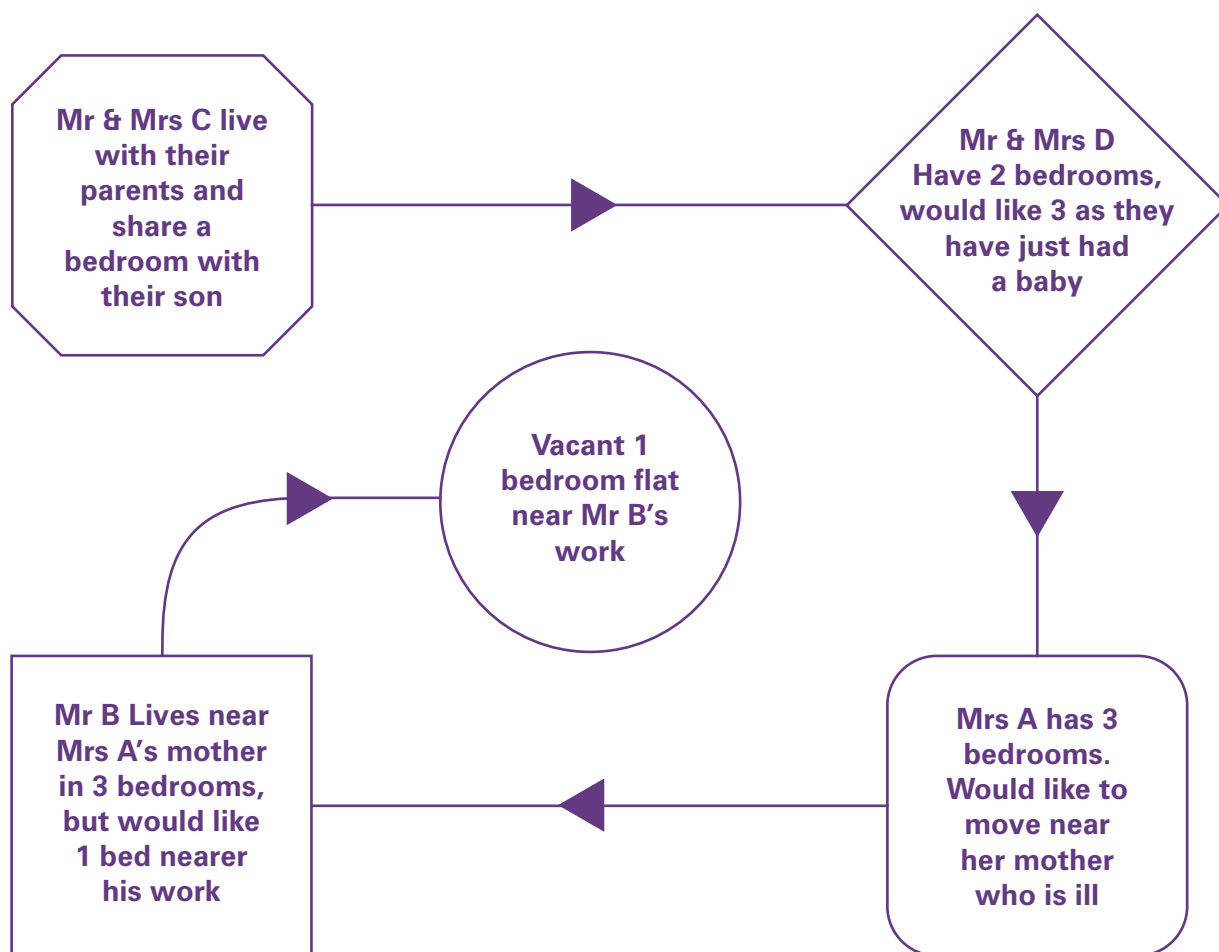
Mr & Mrs C live with their parents and share a bedroom with their son

Mr & Mrs D Have 2 bedrooms, would like 3 as they have just had a baby

Vacant 1 bedroom flat near Mr B's work

Mrs A has 3 bedrooms. Would like to move near her mother who is ill

Mr B Lives near Mrs A's mother in 3 bedrooms, but would like 1 bed nearer his work